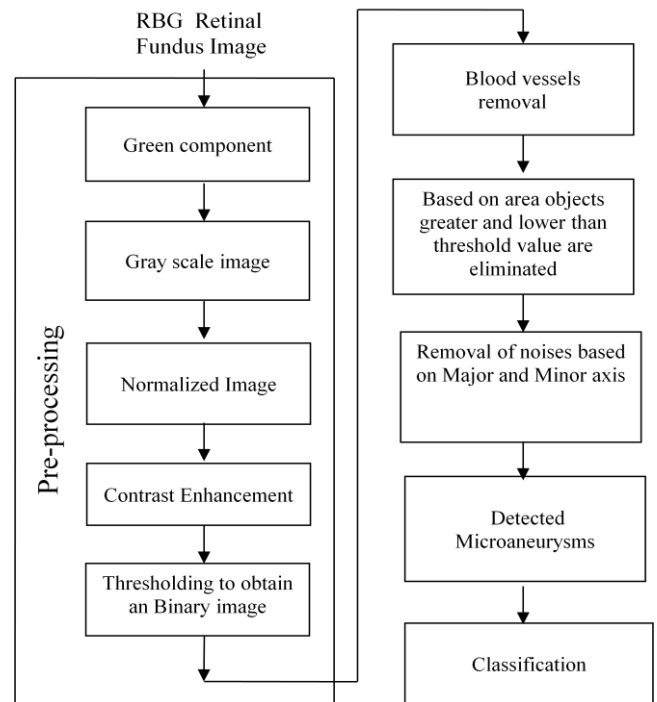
RBG Retinal Fundus Image

Pre-processing

Green component

Gray scale image

Normalized Image

Contrast Enhancement

Thresholding to obtain an Binary image

Blood vessels removal

Based on area objects greater and lower than threshold value are eliminated

Removal of noises based on Major and Minor axis

Detected Microaneurysms

Classification